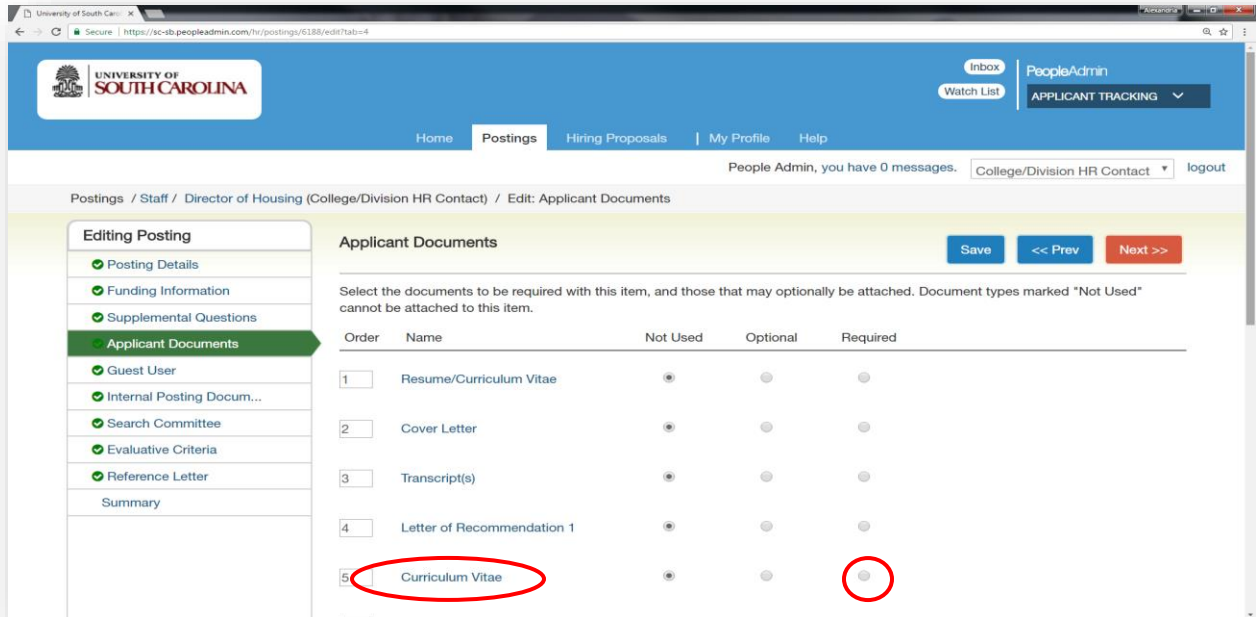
University of South Caro ×

Alexandra

Secure | https://sc-sb.peopleadmin.com/hr/postings/6188/edit?tab=4

UNIVERSITY OF SOUTH CAROLINA

Inbox
Watch List

PeopleAdmin
APPLICANT TRACKING

Home Postings Hiring Proposals | My Profile Help

People Admin, you have 0 messages. College/Division HR Contact logout

Postings / Staff / Director of Housing (College/Division HR Contact) / Edit: Applicant Documents

Editing Posting
Posting Details
Funding Information
Supplemental Questions
Applicant Documents
Guest User
Internal Posting Docum...
Search Committee
Evaluative Criteria
Reference Letter
Summary

Applicant Documents

Save << Prev Next >>

Select the documents to be required with this item, and those that may optionally be attached. Document types marked "Not Used" cannot be attached to this item.

| Order | Name | Not Used | Optional | Required |
|---|---|---|---|---|
| 1 | Resume/Curriculum Vitae | | | |
| 2 | Cover Letter | | | |
| 3 | Transcript(s) | | | |
| 4 | Letter of Recommendation 1 | | | |
| 5 | Curriculum Vitae | | | |